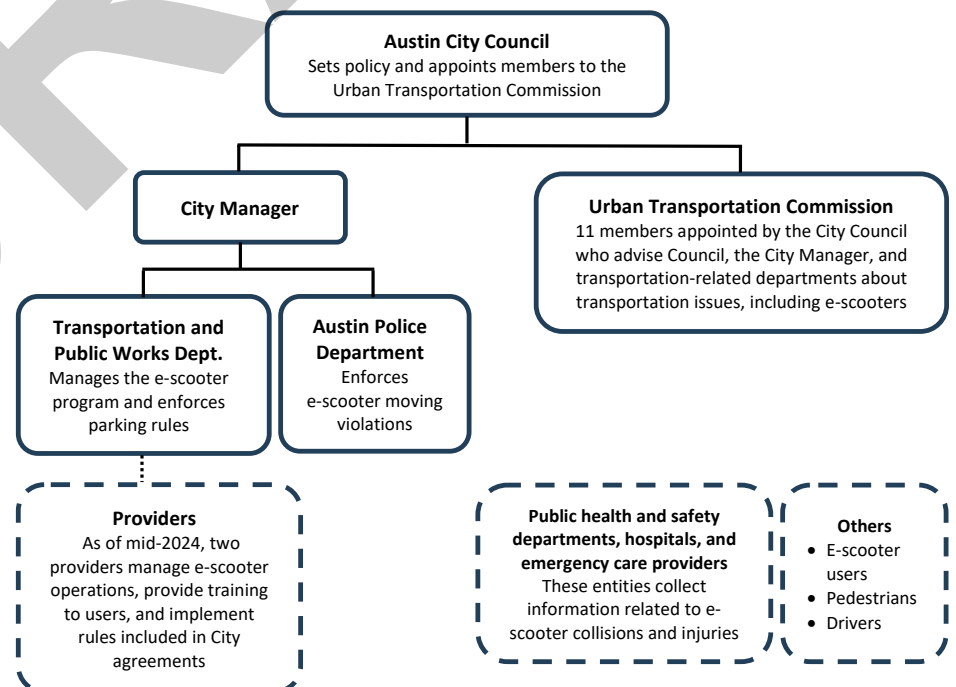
Austin City Council
Sets policy and appoints members to the Urban Transportation Commission

City Manager

Urban Transportation Commission
11 members appointed by the City Council who advise Council, the City Manager, and transportation-related departments about transportation issues, including e-scooters

Transportation and Public Works Dept.
Manages the e-scooter program and enforces parking rules

Austin Police Department
Enforces e-scooter moving violations

Providers
As of mid-2024, two providers manage e-scooter operations, provide training to users, and implement rules included in City agreements

Public health and safety departments, hospitals, and emergency care providers
These entities collect information related to e-scooter collisions and injuries

Others
- E-scooter users
- Pedestrians
- Drivers